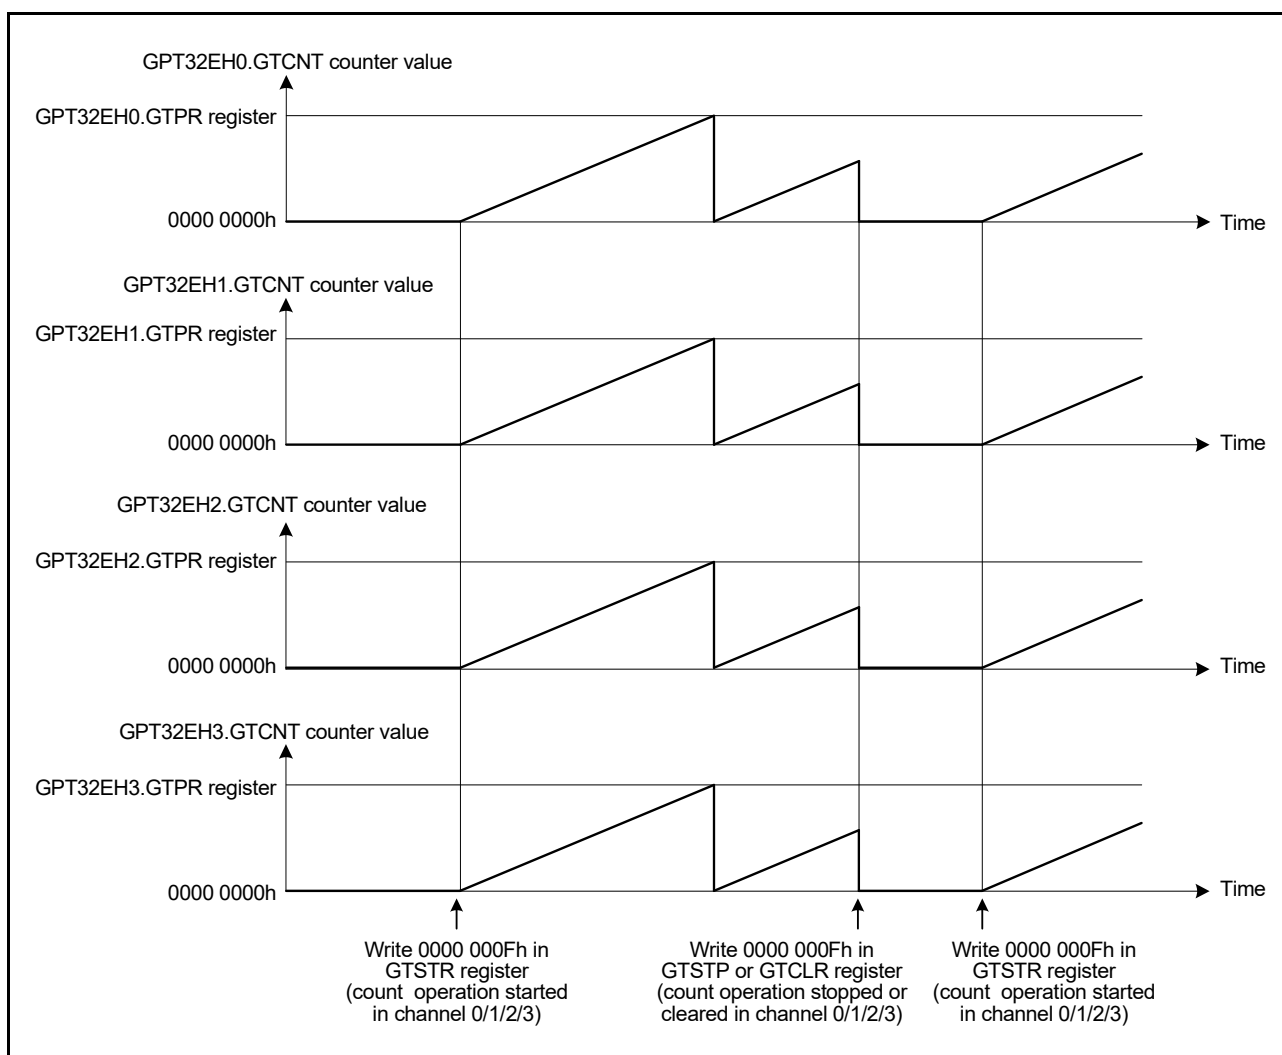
GPT32EH0.GTCNT counter value

GPT32EH0.GTPR register

0000 0000h

Time

GPT32EH1.GTCNT counter value

GPT32EH1.GTPR register

0000 0000h

Time

GPT32EH2.GTCNT counter value

GPT32EH2.GTPR register

0000 0000h

Time

GPT32EH3.GTCNT counter value

GPT32EH3.GTPR register

0000 0000h

Time

Write 0000 000Fh in GTSTR register (count operation started in channel 0/1/2/3)

Write 0000 000Fh in GTSTP or GTCLR register (count operation stopped or cleared in channel 0/1/2/3)

Write 0000 000Fh in GTSTR register (count operation started in channel 0/1/2/3)